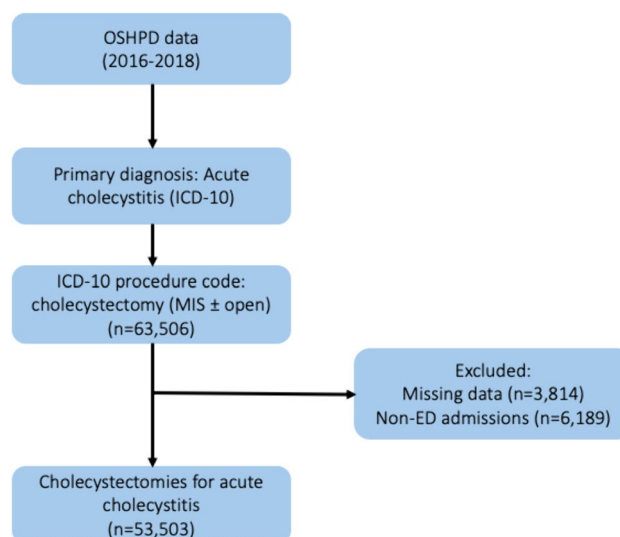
OSHPD data
(2016-2018)

Primary diagnosis: Acute cholecystitis (ICD-10)

ICD-10 procedure code: cholecystectomy (MIS ± open)
(n=63,506)

Excluded:
Missing data (n=3,814)
Non-ED admissions (n=6,189)

Cholecystectomies for acute cholecystitis
(n=53,503)